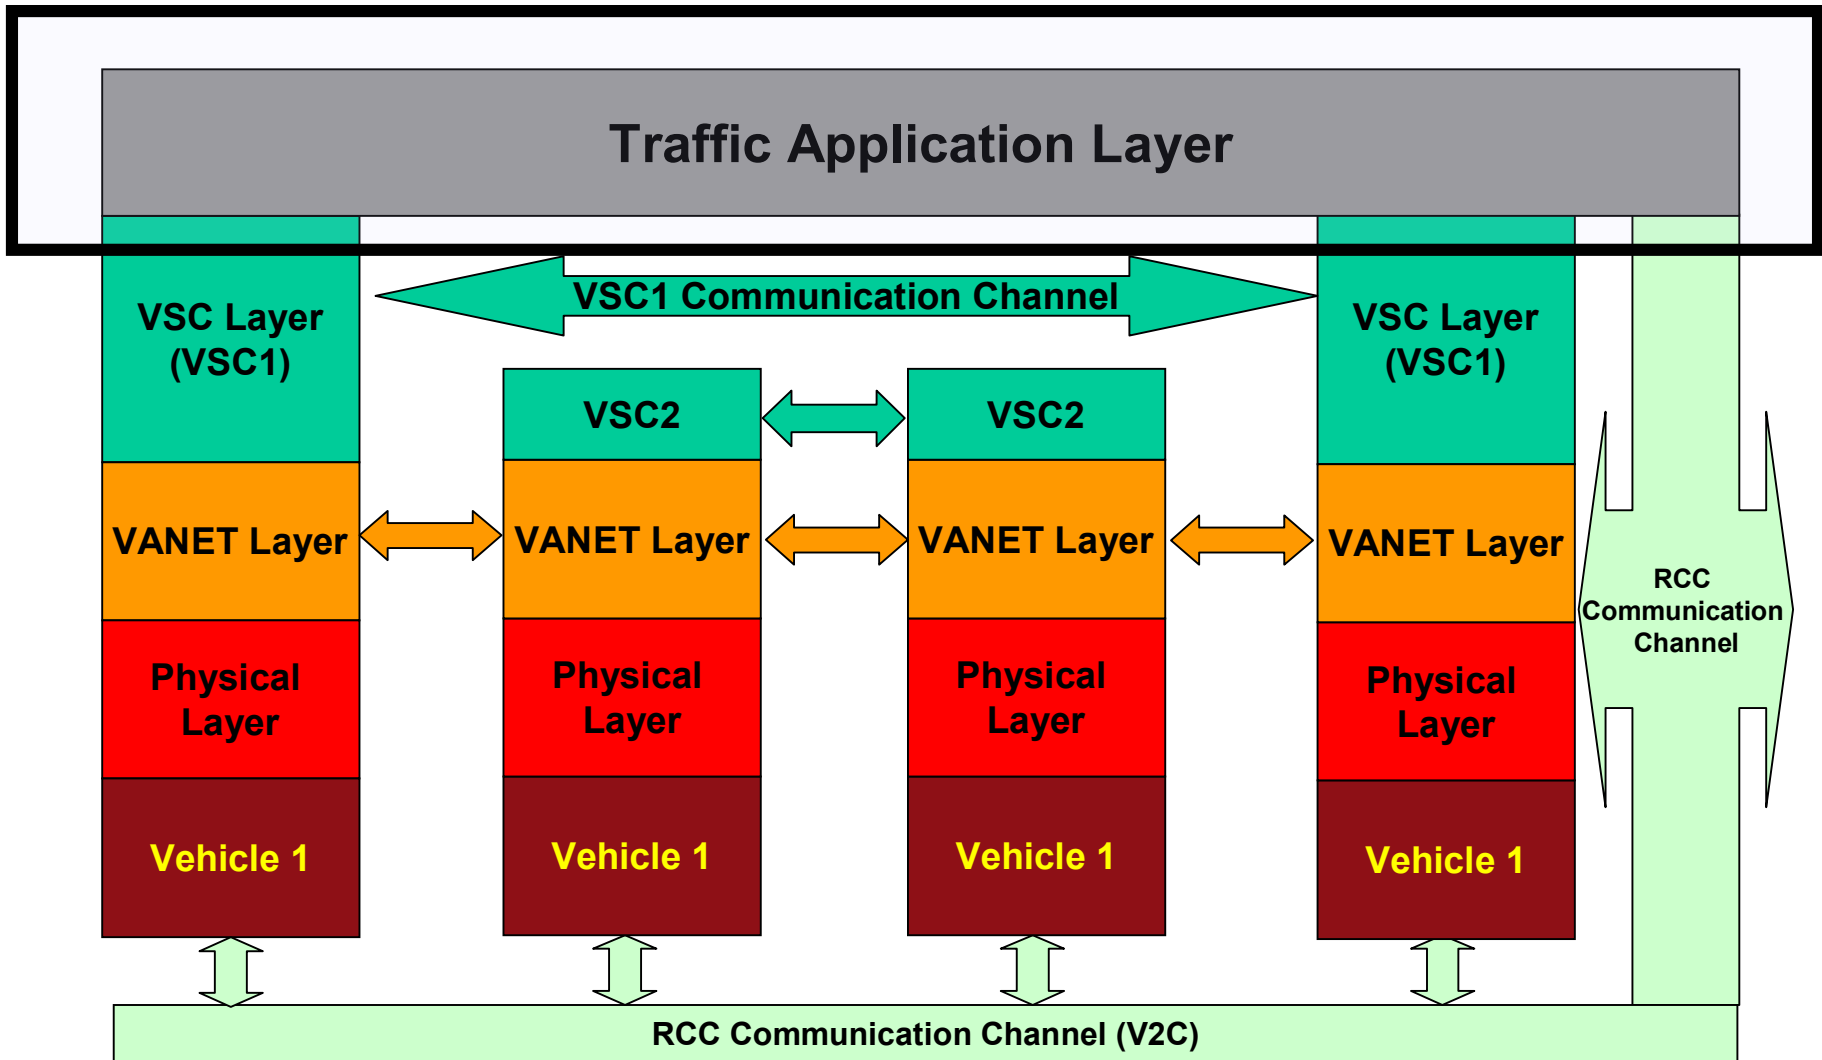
Traffic Application Layer

VSC1 Communication Channel

VSC Layer (VSC1)

VANET Layer

Physical Layer

Vehicle 1

VSC2

VANET Layer

Physical Layer

Vehicle 1

VSC2

VANET Layer

Physical Layer

Vehicle 1

VSC Layer (VSC1)

VANET Layer

Physical Layer

Vehicle 1

RCC Communication Channel

RCC Communication Channel (V2C)